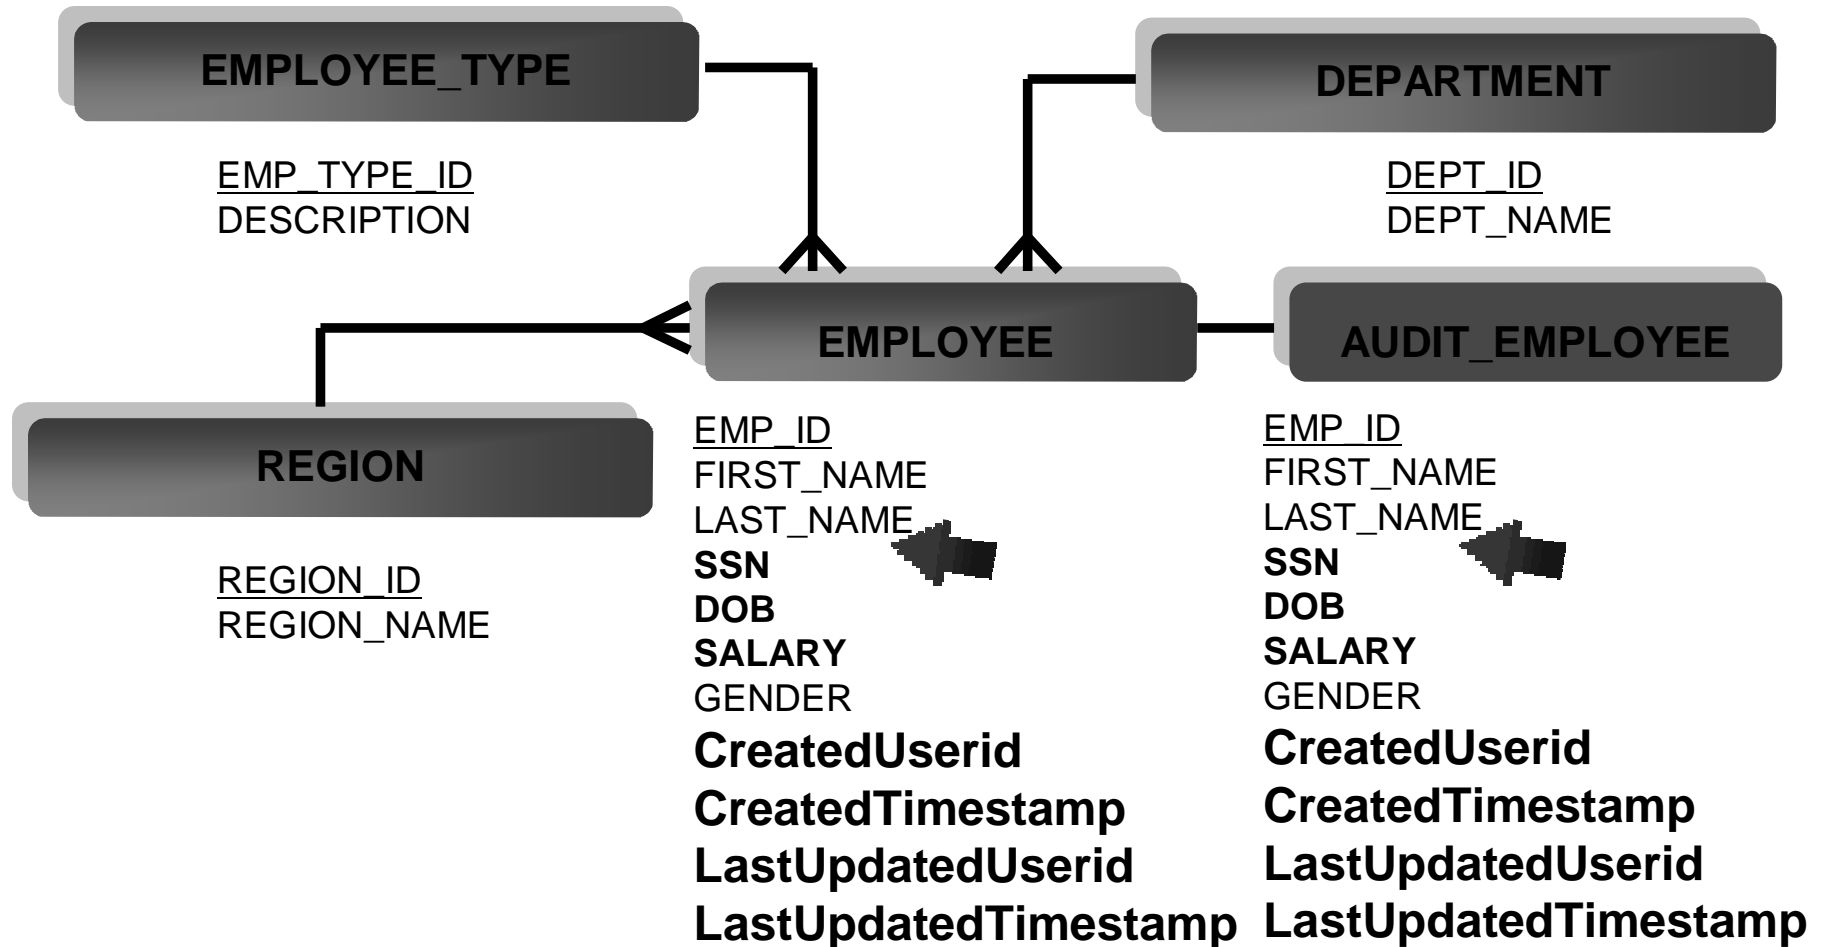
EMPLOYEE_TYPE

EMP_TYPE_ID
DESCRIPTION

DEPARTMENT

DEPT_ID
DEPT_NAME

EMPLOYEE

AUDIT_EMPLOYEE

REGION

REGION_ID
REGION_NAME

EMP_ID
FIRST_NAME
LAST_NAME
SSN
DOB
SALARY
GENDER
CreatedUserid
CreatedTimestamp
LastUpdatedUserid
LastUpdatedTimestamp

EMP_ID
FIRST_NAME
LAST_NAME
SSN
DOB
SALARY
GENDER
CreatedUserid
CreatedTimestamp
LastUpdatedUserid
LastUpdatedTimestamp